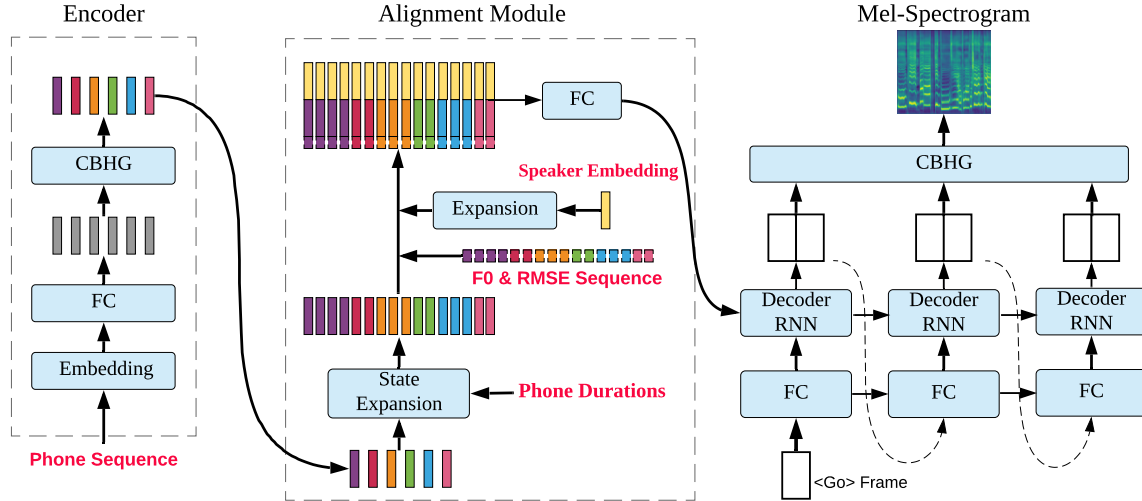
Encoder

CBHG

FC

Embedding

Phone Sequence

Alignment Module

FC

Speaker Embedding

Expansion

F0 & RMSE Sequence

State Expansion

Phone Durations

Mel-Spectrogram

CBHG

Decoder RNN

Decoder RNN

Decoder RNN

FC

FC

FC

<Go> Frame